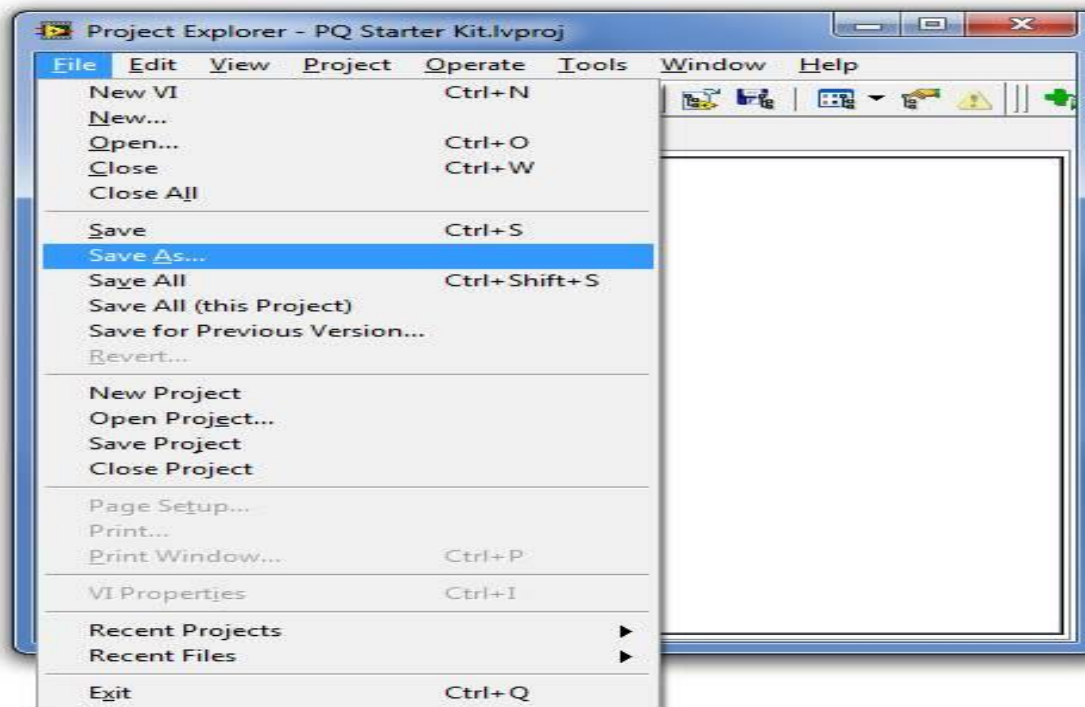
Project Explorer - PQ Starter Kit.lvproj

File Edit View Project Operate Tools Window Help

New VI Ctrl+N
New...
Open... Ctrl+O
Close Ctrl+W
Close All

Save Ctrl+S
Save As...
Save All Ctrl+Shift+S
Save All (this Project)
Save for Previous Version...
Revert...

New Project
Open Project...
Save Project
Close Project

Page Setup...
Print...
Print Window... Ctrl+P

VI Properties Ctrl+I

Recent Projects
Recent Files

Exit Ctrl+Q